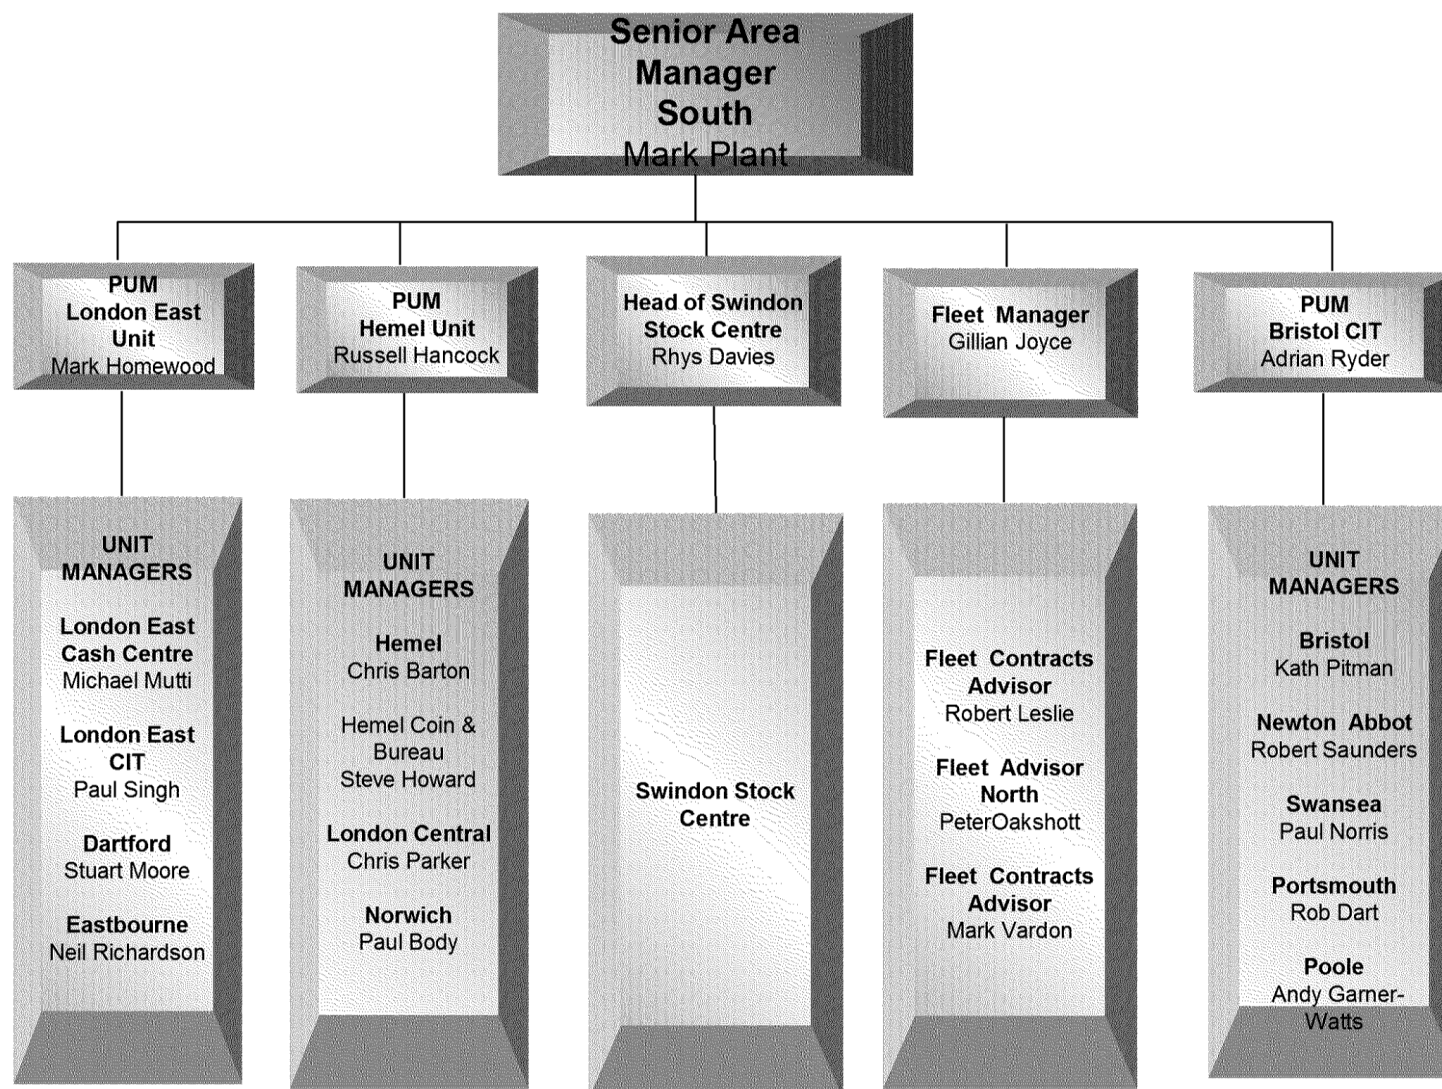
Senior Area Manager South
Mark Plant

PUM
London East Unit
Mark Homewood

PUM
Hemel Unit
Russell Hancock

Head of Swindon Stock Centre
Rhys Davies

Fleet Manager
Gillian Joyce

PUM
Bristol CIT
Adrian Ryder

UNIT MANAGERS

London East Cash Centre
Michael Mutti

London East CIT
Paul Singh

Dartford
Stuart Moore

Eastbourne
Neil Richardson

UNIT MANAGERS

Hemel
Chris Barton

Hemel Coin & Bureau
Steve Howard

London Central
Chris Parker

Norwich
Paul Body

Swindon Stock Centre

Fleet Contracts Advisor
Robert Leslie

Fleet Advisor North
PeterOakshott

Fleet Contracts Advisor
Mark Vardon

UNIT MANAGERS

Bristol
Kath Pitman

Newton Abbot
Robert Saunders

Swansea
Paul Norris

Portsmouth
Rob Dart

Poole
Andy Garner-Watts